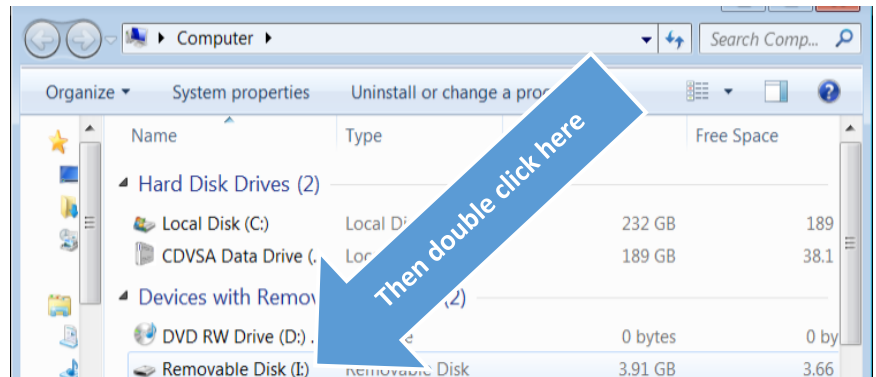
Computer
Search Comp...
Organize ▾ System properties Uninstall or change a pro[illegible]
Name Type Free Space
Hard Disk Drives (2)
Local Disk (C:) Local Di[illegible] 232 GB 189
CDVSA Data Drive (... Loc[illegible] 189 GB 38.1
Devices with Remov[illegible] (2)
DVD RW Drive (D:) ... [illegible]e 0 bytes 0 by
Removable Disk (I:) Removable Disk 3.91 GB 3.66
Then double click here